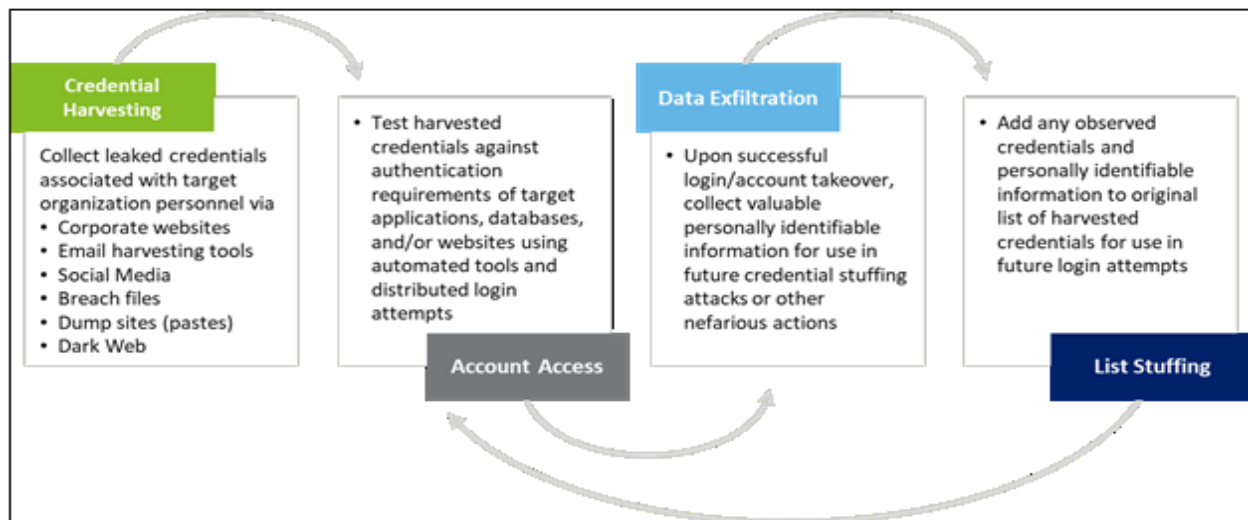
Credential Harvesting

Collect leaked credentials associated with target organization personnel via
• Corporate websites
• Email harvesting tools
• Social Media
• Breach files
• Dump sites (pastes)
• Dark Web

• Test harvested credentials against authentication requirements of target applications, databases, and/or websites using automated tools and distributed login attempts

Account Access

Data Exfiltration

• Upon successful login/account takeover, collect valuable personally identifiable information for use in future credential stuffing attacks or other nefarious actions

• Add any observed credentials and personally identifiable information to original list of harvested credentials for use in future login attempts

List Stuffing